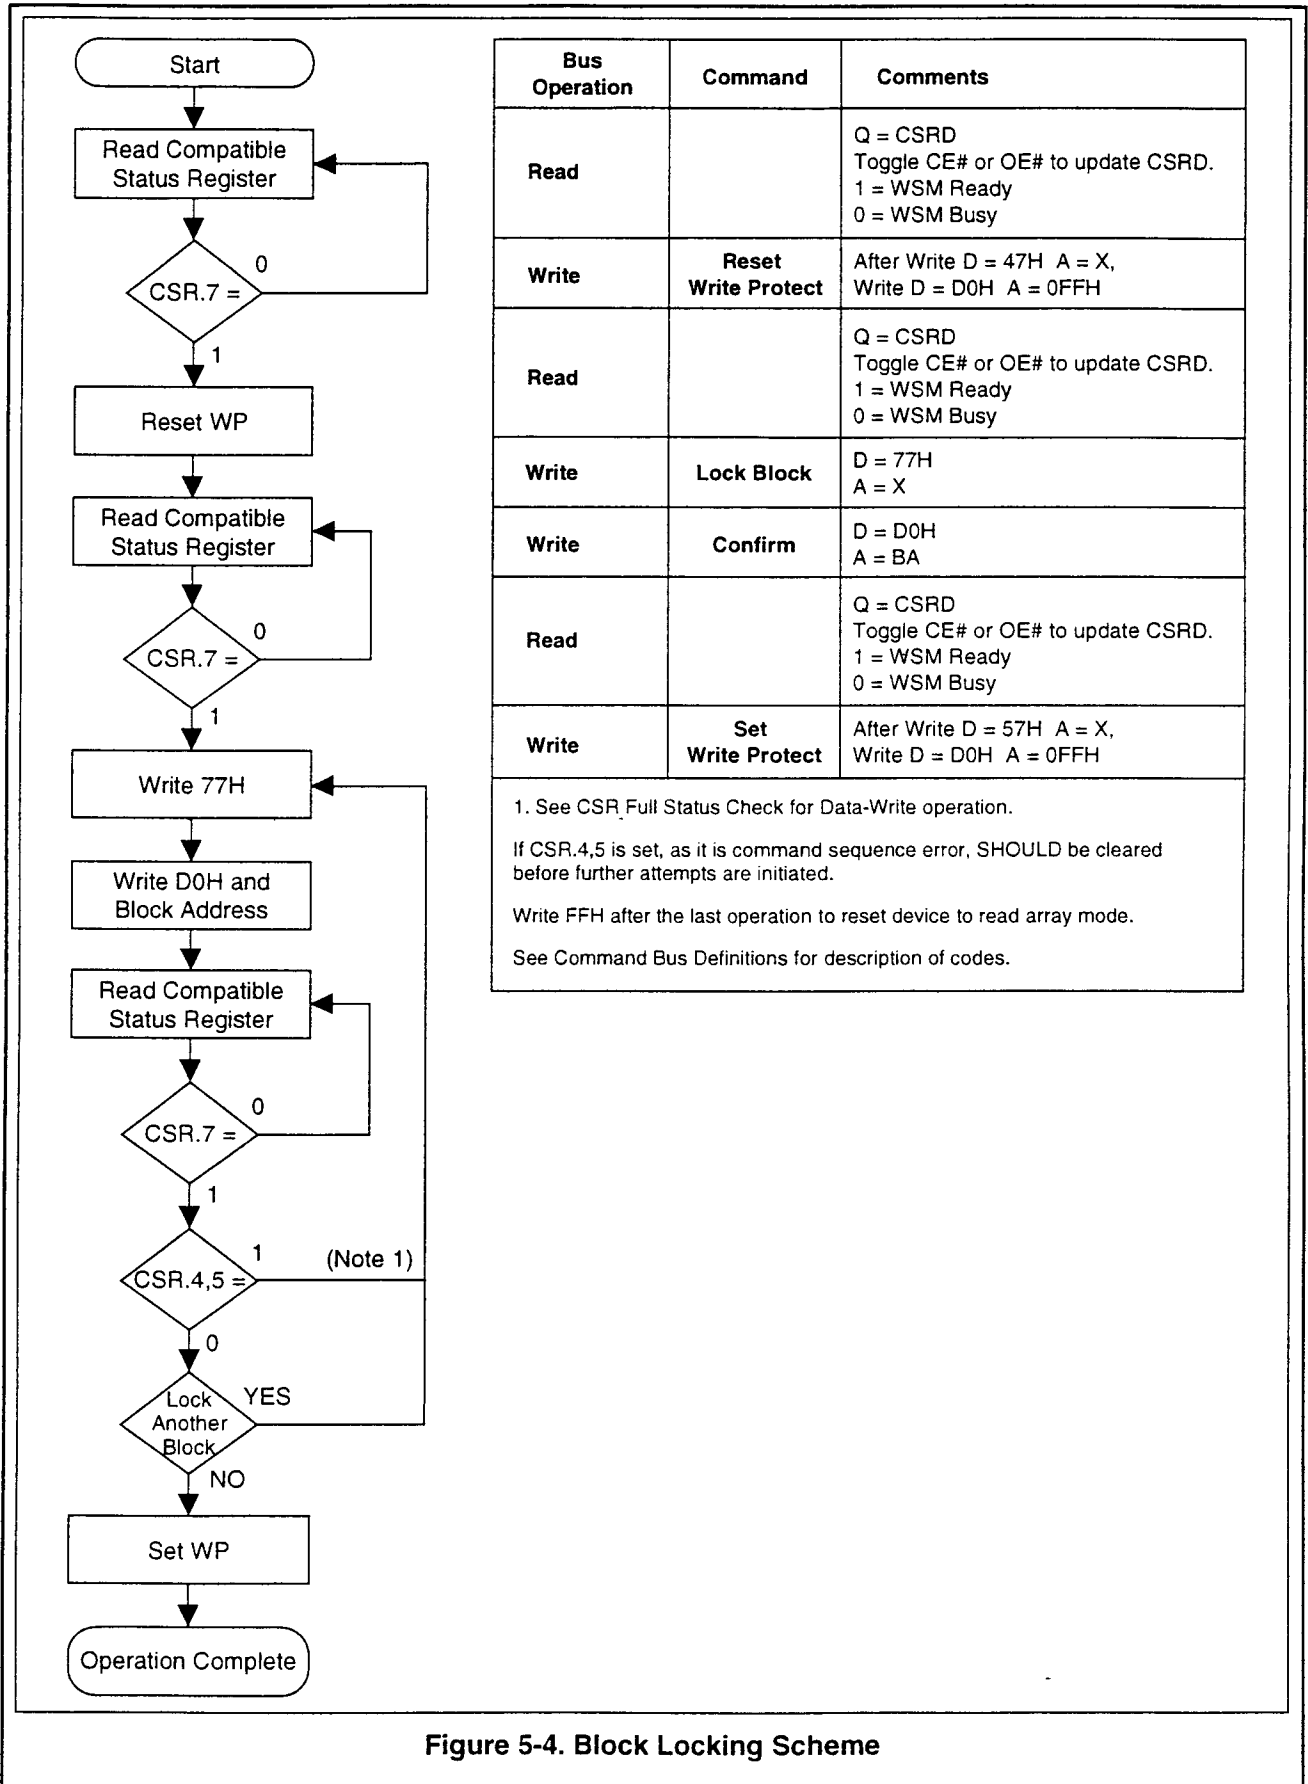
Start

Read Compatible Status Register

CSR.7 =

0

1

Reset WP

Read Compatible Status Register

CSR.7 =

0

1

Write 77H

Write D0H and Block Address

Read Compatible Status Register

CSR.7 =

0

1

CSR.4,5 =

1

(Note 1)

0

Lock Another Block

YES

NO

Set WP

Operation Complete

| Bus Operation | Command | Comments |
|---|---|---|
| Read | | Q = CSRD<br>Toggle CE# or OE# to update CSRD.<br>1 = WSM Ready<br>0 = WSM Busy |
| Write | Reset Write Protect | After Write D = 47H A = X,<br>Write D = D0H A = 0FFH |
| Read | | Q = CSRD<br>Toggle CE# or OE# to update CSRD.<br>1 = WSM Ready<br>0 = WSM Busy |
| Write | Lock Block | D = 77H<br>A = X |
| Write | Confirm | D = D0H<br>A = BA |
| Read | | Q = CSRD<br>Toggle CE# or OE# to update CSRD.<br>1 = WSM Ready<br>0 = WSM Busy |
| Write | Set Write Protect | After Write D = 57H A = X,<br>Write D = D0H A = 0FFH |

1. See CSR Full Status Check for Data-Write operation.

If CSR.4,5 is set, as it is command sequence error, SHOULD be cleared before further attempts are initiated.

Write FFH after the last operation to reset device to read array mode.

See Command Bus Definitions for description of codes.

Figure 5-4. Block Locking Scheme